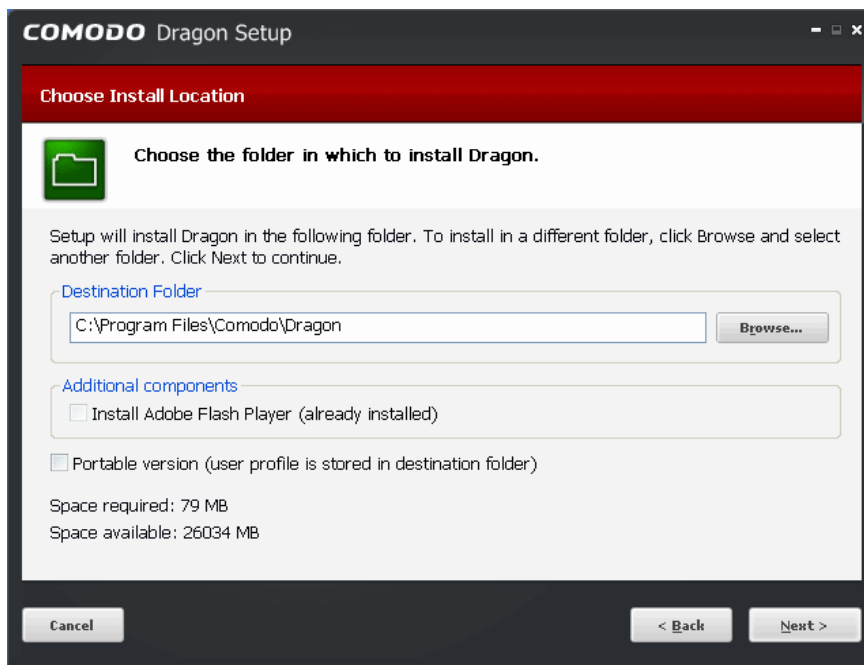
COMODO Dragon Setup

Choose Install Location

Choose the folder in which to install Dragon.

Setup will install Dragon in the following folder. To install in a different folder, click Browse and select another folder. Click Next to continue.

Destination Folder

C:\Program Files\Comodo\Dragon

Browse...

Additional components

Install Adobe Flash Player (already installed)

Portable version (user profile is stored in destination folder)

Space required: 79 MB
Space available: 26034 MB

Cancel

< Back

Next >